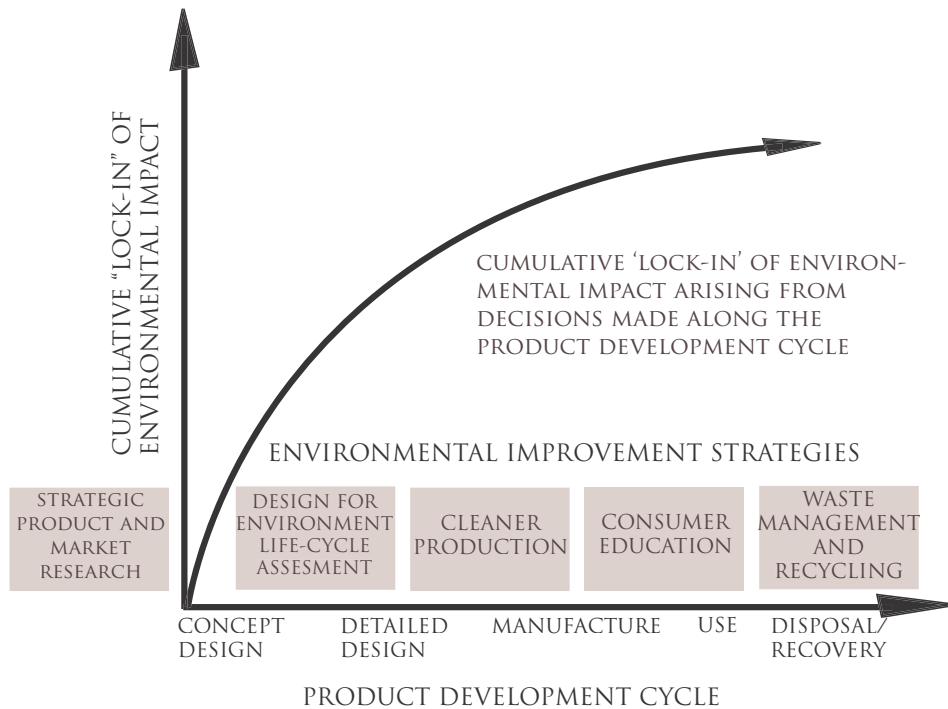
CUMULATIVE "LOCK-IN" OF ENVIRONMENTAL IMPACT

CUMULATIVE 'LOCK-IN' OF ENVIRONMENTAL IMPACT ARISING FROM DECISIONS MADE ALONG THE PRODUCT DEVELOPMENT CYCLE

ENVIRONMENTAL IMPROVEMENT STRATEGIES

STRATEGIC PRODUCT AND MARKET RESEARCH

DESIGN FOR ENVIRONMENT LIFE-CYCLE ASSESMENT

CLEANER PRODUCTION

CONSUMER EDUCATION

WASTE MANAGEMENT AND RECYCLING

CONCEPT DESIGN

DETAILED DESIGN

MANUFACTURE

USE

DISPOSAL/ RECOVERY

PRODUCT DEVELOPMENT CYCLE